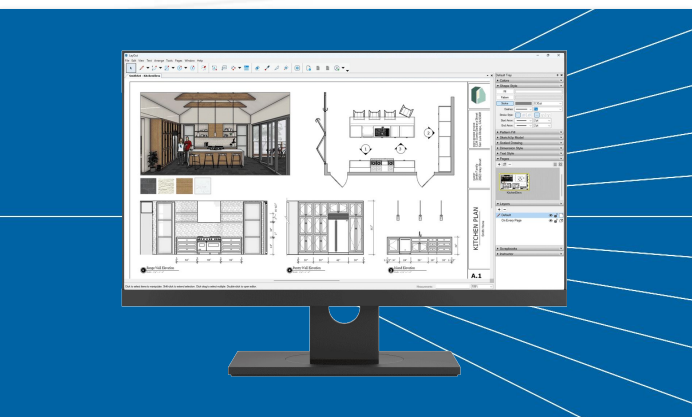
LayOut

File Edit View Text Arrange Tools Pages Window Help

Default Tray

Colors

Shape Style

Pattern Fill

Sketchup Model

Scaled Drawing

Dimension Style

Text Style

Pages

Layers

Default

On Every Page

Scrapbooks

Instructor

KITCHEN PLAN

A.1

Range Wall Elevation

Pantry Wall Elevation

Island Elevation